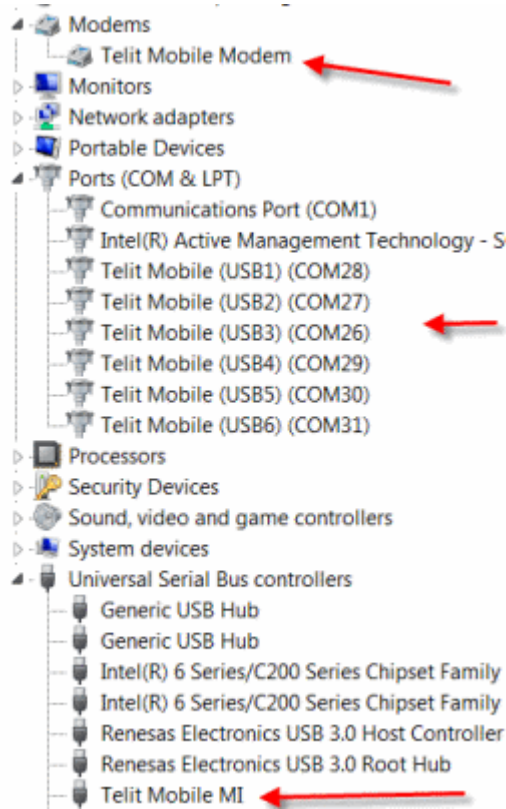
Modems
Telit Mobile Modem
Monitors
Network adapters
Portable Devices
Ports (COM & LPT)
Communications Port (COM1)
Intel(R) Active Management Technology - S
Telit Mobile (USB1) (COM28)
Telit Mobile (USB2) (COM27)
Telit Mobile (USB3) (COM26)
Telit Mobile (USB4) (COM29)
Telit Mobile (USB5) (COM30)
Telit Mobile (USB6) (COM31)
Processors
Security Devices
Sound, video and game controllers
System devices
Universal Serial Bus controllers
Generic USB Hub
Generic USB Hub
Intel(R) 6 Series/C200 Series Chipset Family
Intel(R) 6 Series/C200 Series Chipset Family
Renesas Electronics USB 3.0 Host Controller
Renesas Electronics USB 3.0 Root Hub
Telit Mobile MI